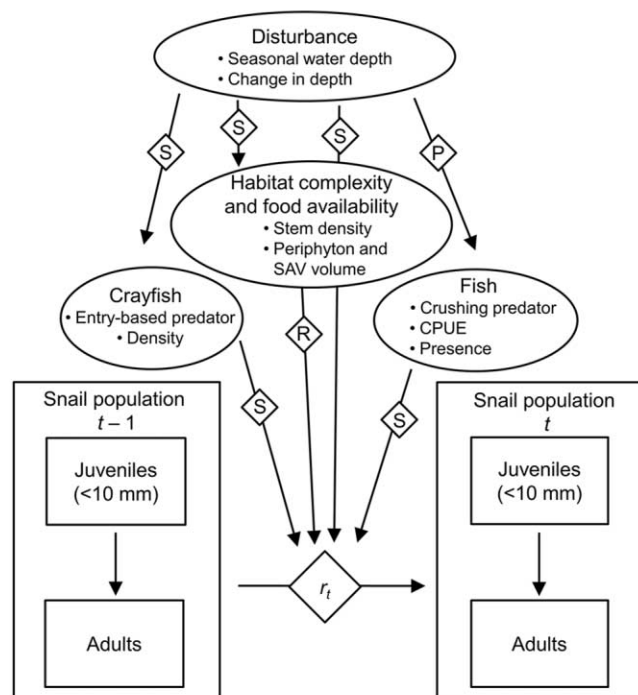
Disturbance
• Seasonal water depth
• Change in depth

S

S

S

P

Habitat complexity and food availability
• Stem density
• Periphyton and SAV volume

Crayfish
• Entry-based predator
• Density

Fish
• Crushing predator
• CPUE
• Presence

R

S

S

Snail population
$t-1$

Juveniles (<10 mm)

Adults

$r_t$

Snail population
$t$

Juveniles (<10 mm)

Adults